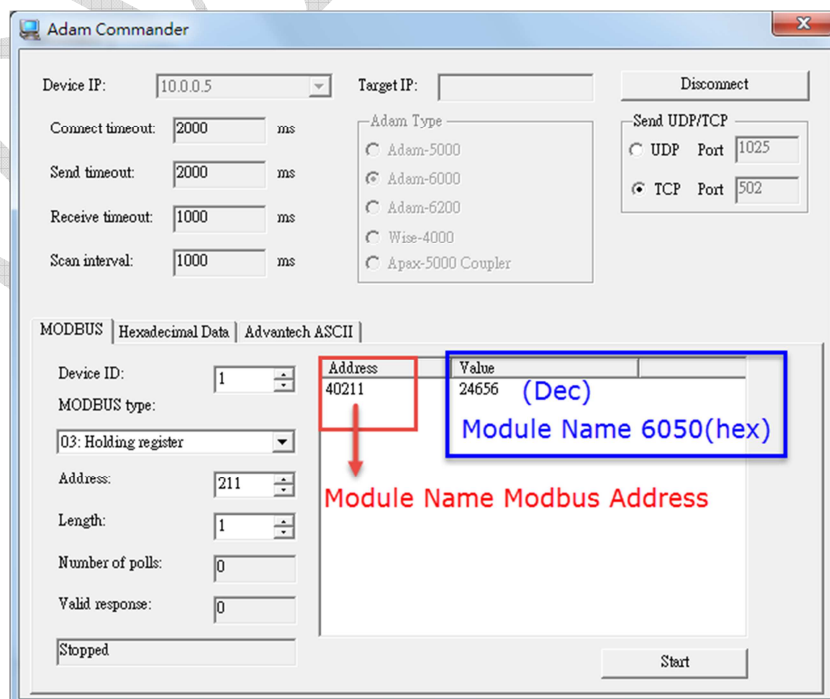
Adam Commander

Device IP: 10.0.0.5

Target IP:

Disconnect

Connect timeout: 2000 ms

Send timeout: 2000 ms

Receive timeout: 1000 ms

Scan interval: 1000 ms

Adam Type
Adam-5000
Adam-6000
Adam-6200
Wise-4000
Apax-5000 Coupler

Send UDP/TCP
UDP Port 1025
TCP Port 502

MODBUS | Hexadecimal Data | Advantech ASCII

Device ID: 1

MODBUS type:

03: Holding register

Address: 211

Length: 1

Number of polls: 0

Valid response: 0

Stopped

| Address | Value |
|---|---|
| 40211 | 24656 |

(Dec)

Module Name 6050(hex)

Module Name Modbus Address

Start